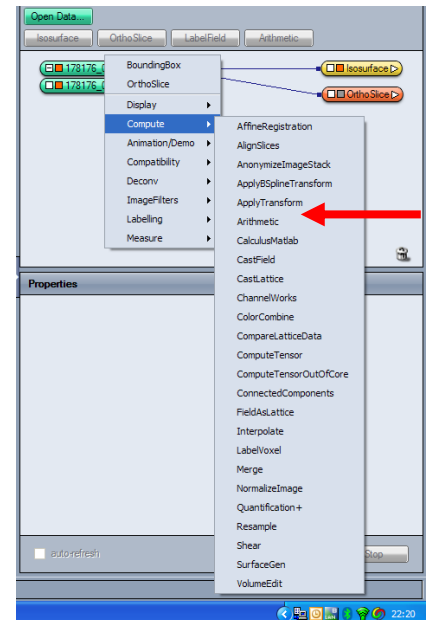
Open Data...

Isosurface
OrthoSlice
LabelField
Arithmetic

178176_
178176_

BoundingBox
OrthoSlice
Display
Compute
Animation/Demo
Compatibility
Deconv
ImageFilters
Labelling
Measure

Isosurface
OrthoSlice

AffineRegistration
AlignSlices
AnonymizeImageStack
ApplyBSplineTransform
ApplyTransform
Arithmetic
CalculusMatlab
CastField
CastLattice
ChannelWorks
ColorCombine
CompareLatticeData
ComputeTensor
ComputeTensorOutOfCore
ConnectedComponents
FieldAsLattice
Interpolate
LabelVoxel
Merge
NormalizeImage
Quantification+
Resample
Shear
SurfaceGen
VolumeEdit

Properties

auto-refresh
Stop

22:20